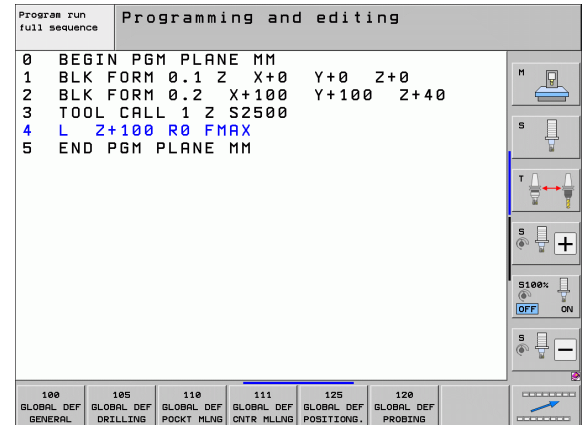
Program run full sequence

Programming and editing

0 BEGIN PGM PLANE MM
1 BLK FORM 0.1 Z X+0 Y+0 Z+0
2 BLK FORM 0.2 X+100 Y+100 Z+40
3 TOOL CALL 1 Z S2500
4 L Z+100 R0 FMAX
5 END PGM PLANE MM

M

S

T

S

S100%
OFF ON

S

100 GLOBAL DEF GENERAL | 105 GLOBAL DEF DRILLING | 110 GLOBAL DEF POCKT MLNG | 111 GLOBAL DEF CNTR MLLNG | 125 GLOBAL DEF POSITIONG. | 120 GLOBAL DEF PROBING